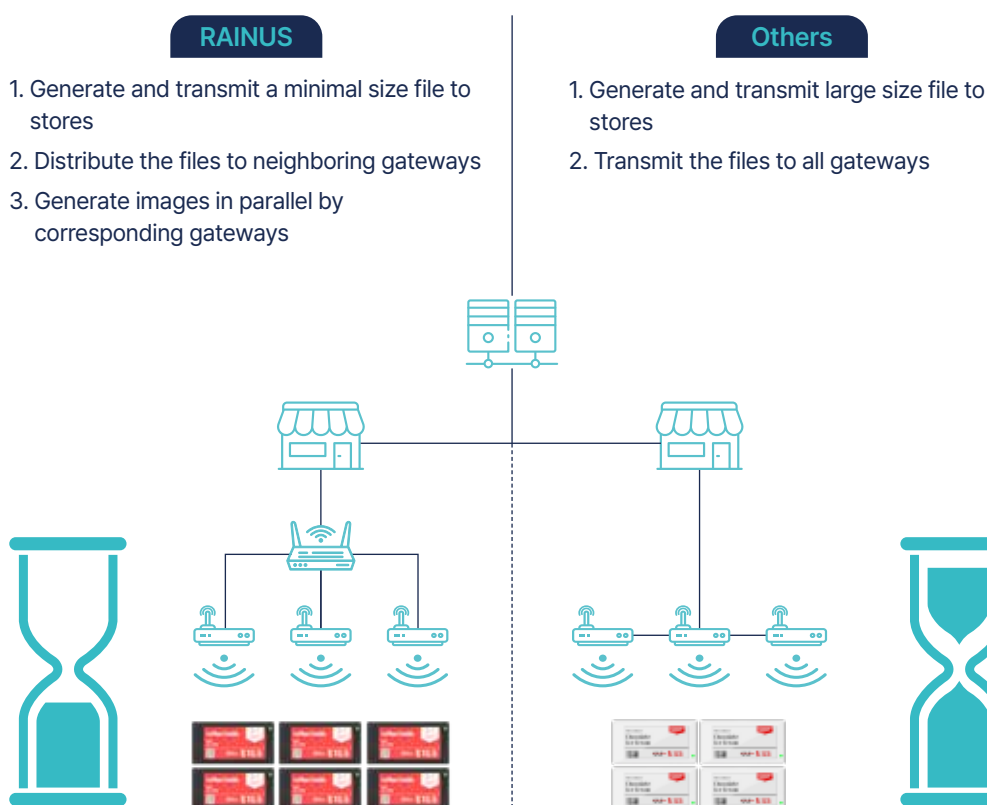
RAINUS

1. Generate and transmit a minimal size file to stores

2. Distribute the files to neighboring gateways

3. Generate images in parallel by corresponding gateways

Others

1. Generate and transmit large size file to stores

2. Transmit the files to all gateways